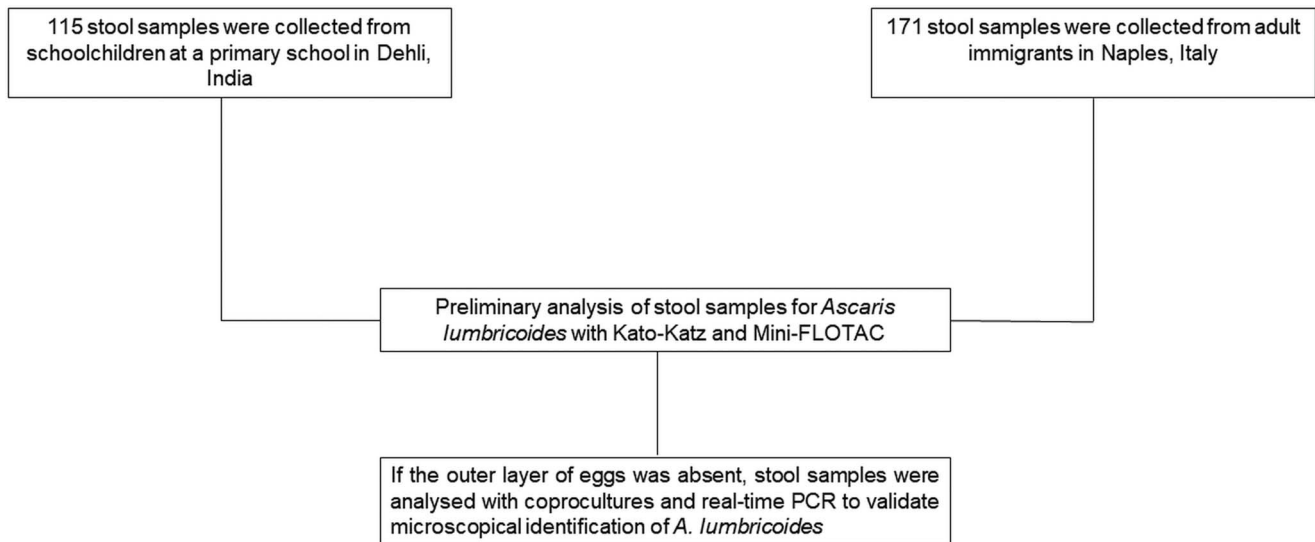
115 stool samples were collected from schoolchildren at a primary school in Dehli, India

171 stool samples were collected from adult immigrants in Naples, Italy

Preliminary analysis of stool samples for *Ascaris lumbricoides* with Kato-Katz and Mini-FLOTAC

If the outer layer of eggs was absent, stool samples were analysed with coprocultures and real-time PCR to validate microscopical identification of *A. lumbricoides*